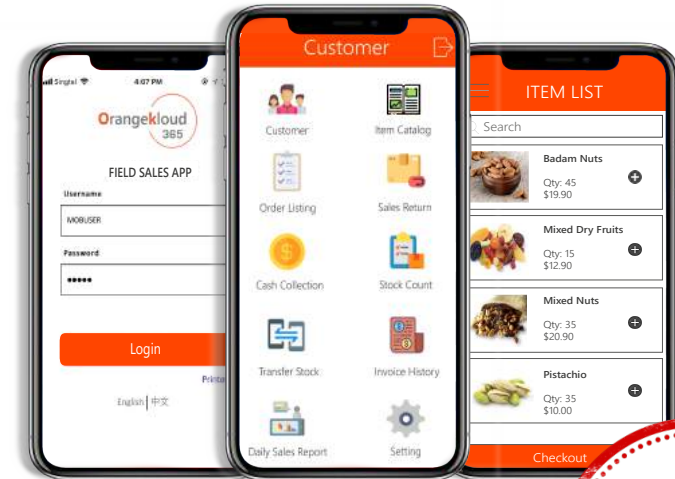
Singtel 4:07 PM

Orangekloud 365

FIELD SALES APP

Username

MOBUSER

Password

•••••

Login

Printe

English | 中文

Customer

Customer

Item Catalog

Order Listing

Sales Return

Cash Collection

Stock Count

Transfer Stock

Invoice History

Daily Sales Report

Setting

ITEM LIST

Search

Badam Nuts
Qty: 45
$19.90

Mixed Dry Fruits
Qty: 15
$12.90

Mixed Nuts
Qty: 35
$20.90

Pistachio
Qty: 35
$10.00

Checkout